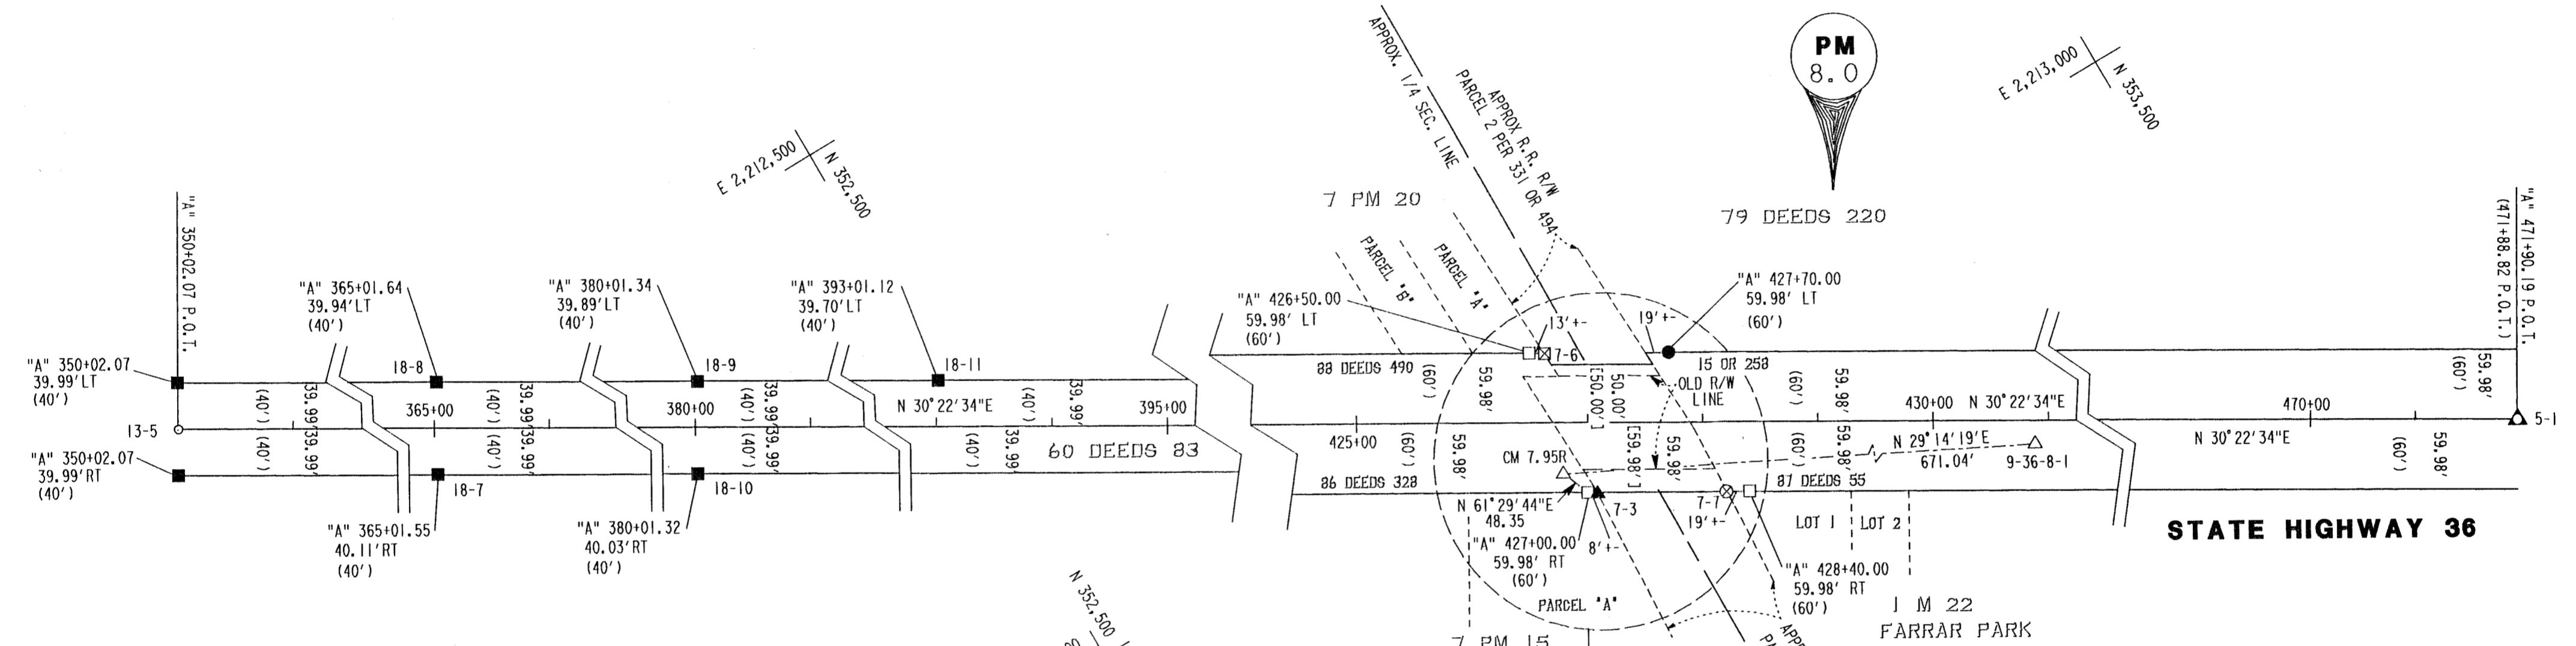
PM
8.0

E 2,213,000
N 353,500

APPROX. 1/4 SEC. LINE
APPROX R.R. R/W PARCEL 2 PER 331 OR 494

E 2,212,500
N 352,500

7 PM 20

79 DEEDS 220

"A" 350+02.07 P.O.T.

"A" 471+90.19 P.O.T.
(471+88.82 P.O.T.)

PARCEL 'B'
PARCEL 'A'

"A" 365+01.64
39.94' LT
(40')

"A" 380+01.34
39.89' LT
(40')

"A" 393+01.12
39.70' LT
(40')

"A" 426+50.00
59.98' LT
(60')

"A" 427+70.00
59.98' LT
(60')

13'+-
19'+-

"A" 350+02.07
39.99' LT
(40')

18-8
18-9
18-11
7-6

88 DEEDS 490
15 OR 258
OLD R/W LINE

(40') 39.99' 365+00 (40') 39.99' 380+00 (40') 39.99' N 30°22'34"E (40') 39.99' 395+00

(60') 59.98' [50.00'] 50.00' (60') 59.98' 430+00 N 30°22'34"E 470+00 (60') 59.98'

13-5
(40') 39.99' (40') 39.99' (40') 39.99' (40') 39.99'

60 DEEDS 83

425+00 (60') 59.98' [59.98'] 59.98' (60') 59.98' 59.98'

N 29°14'19"E
671.04'
9-36-8-1

N 30°22'34"E
(60') 59.98'
5-1

CM 7.95R

"A" 350+02.07
39.99' RT
(40')

18-7
18-10

86 DEEDS 328
87 DEEDS 55

N 61°29'44"E
48.35

7-3
7-7
19'+-
8'+-

"A" 365+01.55
40.11' RT
(40')

"A" 380+01.32
40.03' RT
(40')

"A" 427+00.00
59.98' RT
(60')

"A" 428+40.00
59.98' RT
(60')

LOT 1
LOT 2

STATE HIGHWAY 36

N 352,500

PARCEL 'A'

1 M 22
FARRAR PARK

7 PM 15